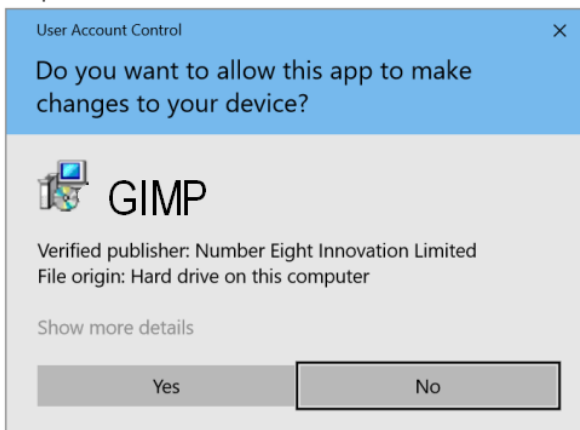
User Account Control

×

Do you want to allow this app to make changes to your device?

GIMP

Verified publisher: Number Eight Innovation Limited
File origin: Hard drive on this computer

Show more details

Yes

No